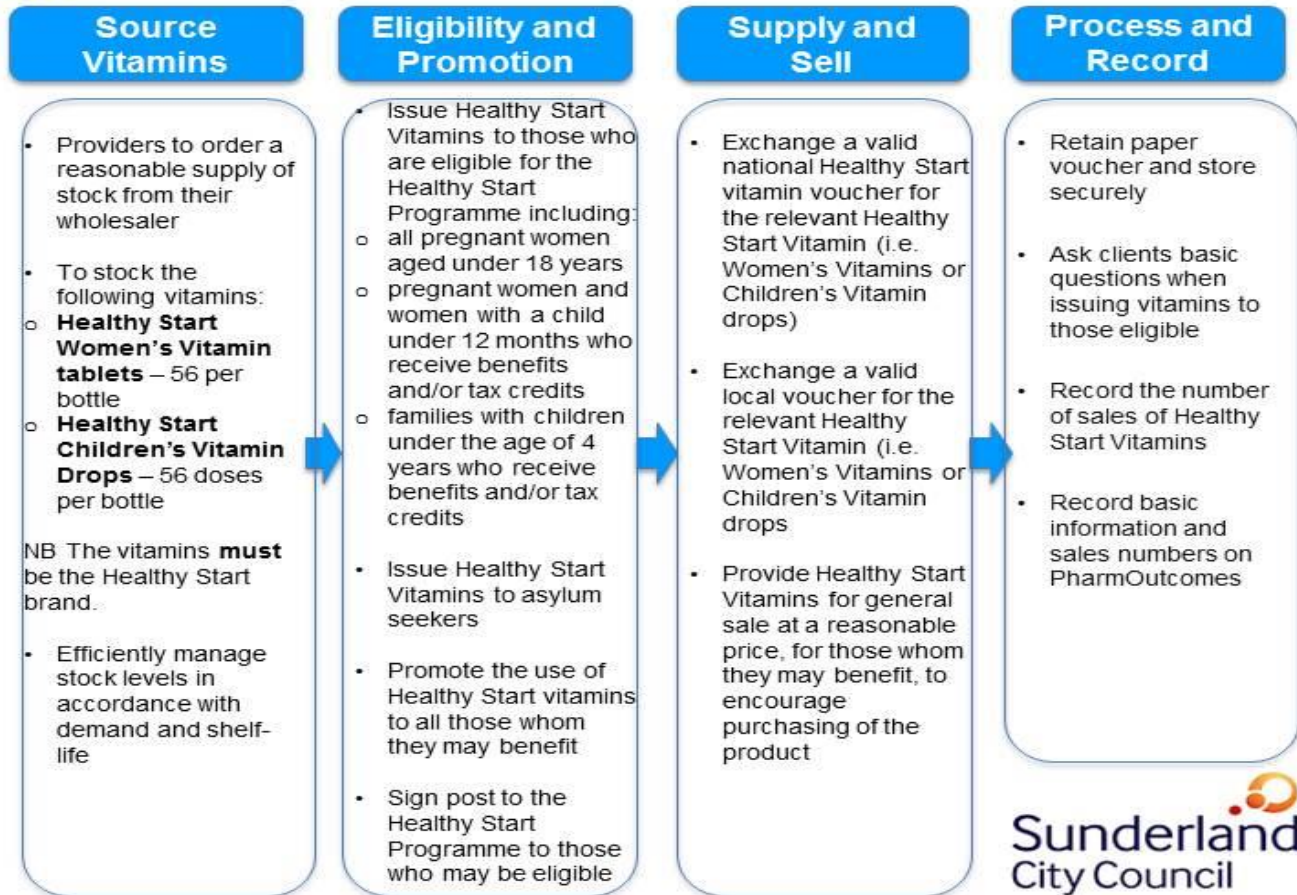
Source Vitamins

- Providers to order a reasonable supply of stock from their wholesaler
- To stock the following vitamins:
  - **Healthy Start Women's Vitamin tablets** – 56 per bottle
  - **Healthy Start Children's Vitamin Drops** – 56 doses per bottle

NB The vitamins **must** be the Healthy Start brand.

- Efficiently manage stock levels in accordance with demand and shelf-life

Eligibility and Promotion

- Issue Healthy Start Vitamins to those who are eligible for the Healthy Start Programme including:
  - all pregnant women aged under 18 years
  - pregnant women and women with a child under 12 months who receive benefits and/or tax credits
  - families with children under the age of 4 years who receive benefits and/or tax credits
- Issue Healthy Start Vitamins to asylum seekers
- Promote the use of Healthy Start vitamins to all those whom they may benefit
- Sign post to the Healthy Start Programme to those who may be eligible

Supply and Sell

- Exchange a valid national Healthy Start vitamin voucher for the relevant Healthy Start Vitamin (i.e. Women's Vitamins or Children's Vitamin drops)
- Exchange a valid local voucher for the relevant Healthy Start Vitamin (i.e. Women's Vitamins or Children's Vitamin drops
- Provide Healthy Start Vitamins for general sale at a reasonable price, for those whom they may benefit, to encourage purchasing of the product

Process and Record

- Retain paper voucher and store securely
- Ask clients basic questions when issuing vitamins to those eligible
- Record the number of sales of Healthy Start Vitamins
- Record basic information and sales numbers on PharmOutcomes

Sunderland City Council